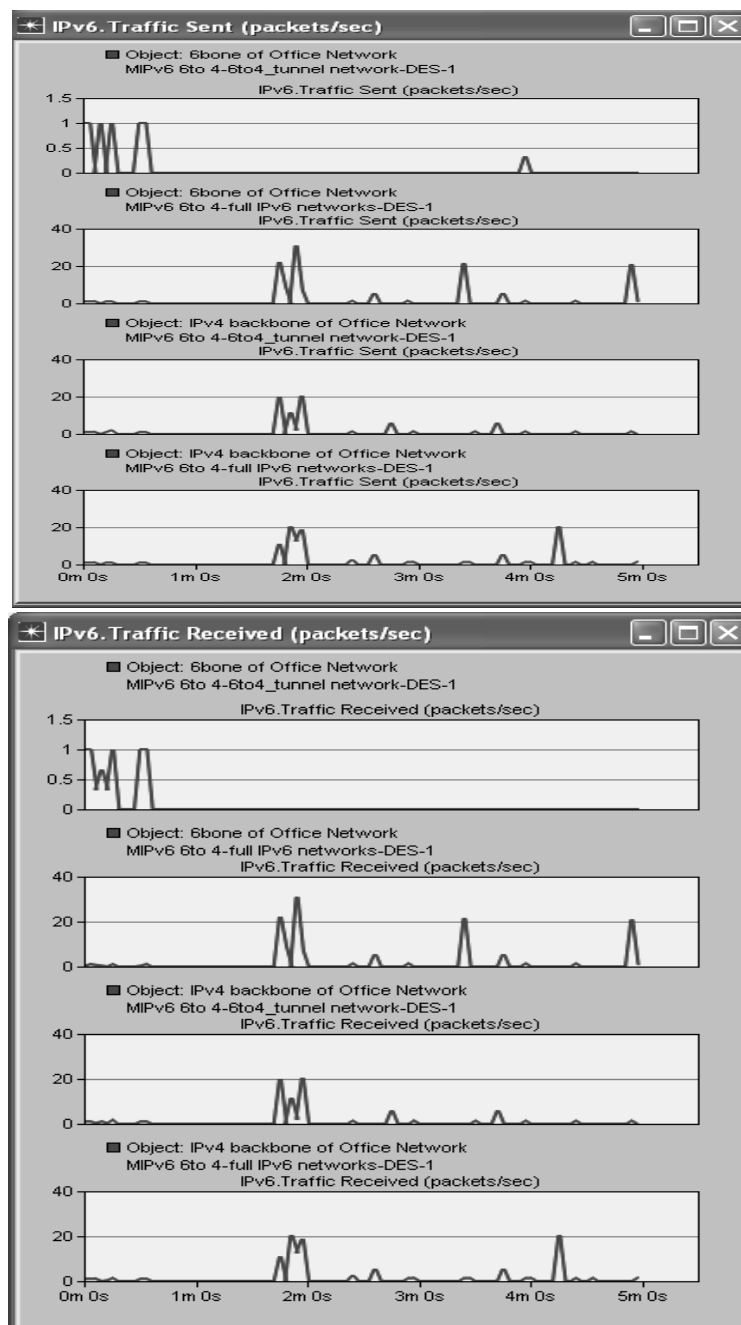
IPv6.Traffic Sent (packets/sec)

Object: 6bone of Office Network
MIPv6 6to 4-6to4_tunnel network-DES-1
IPv6.Traffic Sent (packets/sec)
1.5
1
0.5
0

Object: 6bone of Office Network
MIPv6 6to 4-full IPv6 networks-DES-1
IPv6.Traffic Sent (packets/sec)
40
20
0

Object: IPv4 backbone of Office Network
MIPv6 6to 4-6to4_tunnel network-DES-1
IPv6.Traffic Sent (packets/sec)
40
20
0

Object: IPv4 backbone of Office Network
MIPv6 6to 4-full IPv6 networks-DES-1
IPv6.Traffic Sent (packets/sec)
40
20
0
0m 0s 1m 0s 2m 0s 3m 0s 4m 0s 5m 0s

IPv6.Traffic Received (packets/sec)

Object: 6bone of Office Network
MIPv6 6to 4-6to4_tunnel network-DES-1
IPv6.Traffic Received (packets/sec)
1.5
1
0.5
0

Object: 6bone of Office Network
MIPv6 6to 4-full IPv6 networks-DES-1
IPv6.Traffic Received (packets/sec)
40
20
0

Object: IPv4 backbone of Office Network
MIPv6 6to 4-6to4_tunnel network-DES-1
IPv6.Traffic Received (packets/sec)
40
20
0

Object: IPv4 backbone of Office Network
MIPv6 6to 4-full IPv6 networks-DES-1
IPv6.Traffic Received (packets/sec)
40
20
0
0m 0s 1m 0s 2m 0s 3m 0s 4m 0s 5m 0s